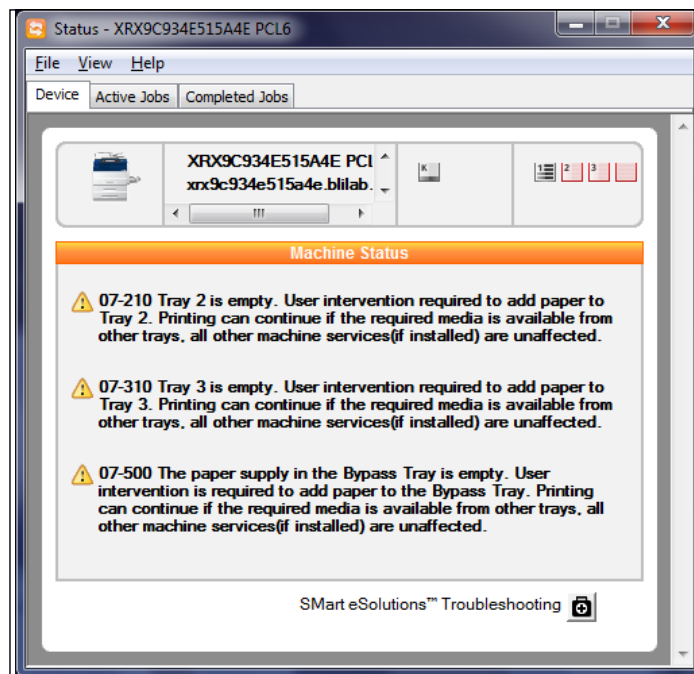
Status - XRX9C934E515A4E PCL6

File View Help

Device | Active Jobs | Completed Jobs

XRX9C934E515A4E PCL
xrx9c934e515a4e.blilab.

K

1 2 3

Machine Status

07-210 Tray 2 is empty. User intervention required to add paper to Tray 2. Printing can continue if the required media is available from other trays, all other machine services(if installed) are unaffected.

07-310 Tray 3 is empty. User intervention required to add paper to Tray 3. Printing can continue if the required media is available from other trays, all other machine services(if installed) are unaffected.

07-500 The paper supply in the Bypass Tray is empty. User intervention is required to add paper to the Bypass Tray. Printing can continue if the required media is available from other trays, all other machine services(if installed) are unaffected.

SMart eSolutions™ Troubleshooting